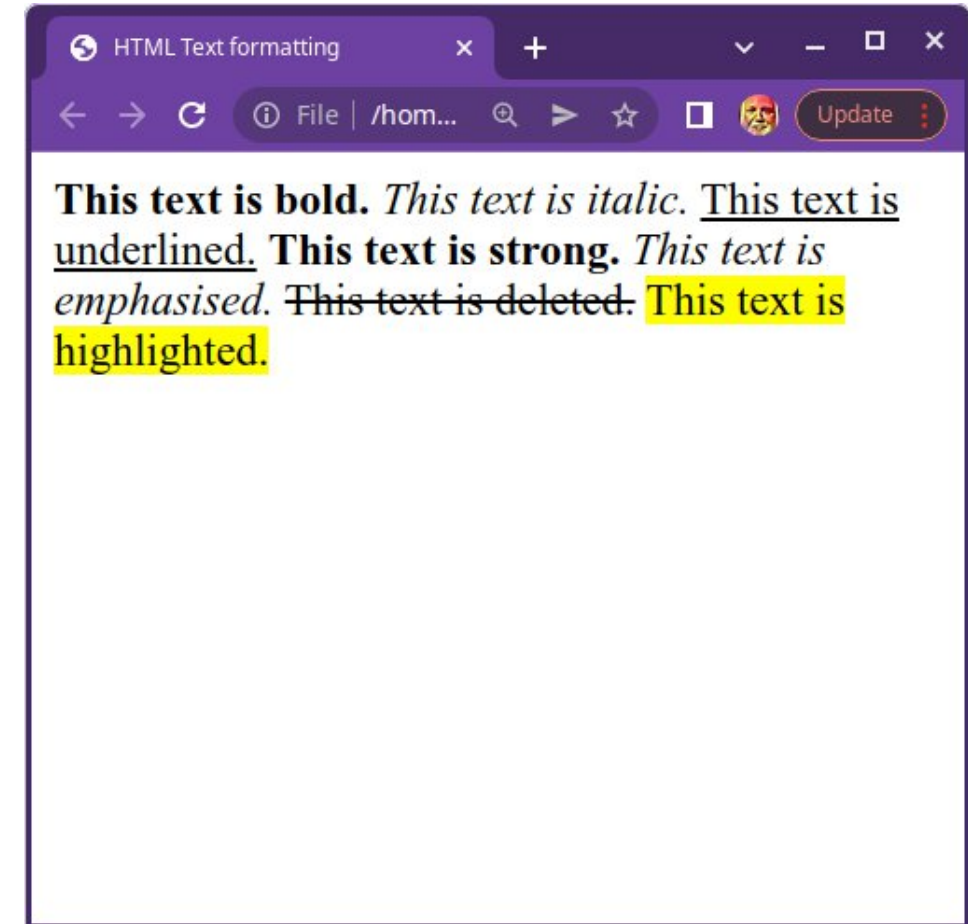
HTML Text formatting ×

File | /hom...

Update

**This text is bold.** *This text is italic.* This text is underlined. **This text is strong.** *This text is emphasised.* ~~This text is deleted.~~ This text is highlighted.